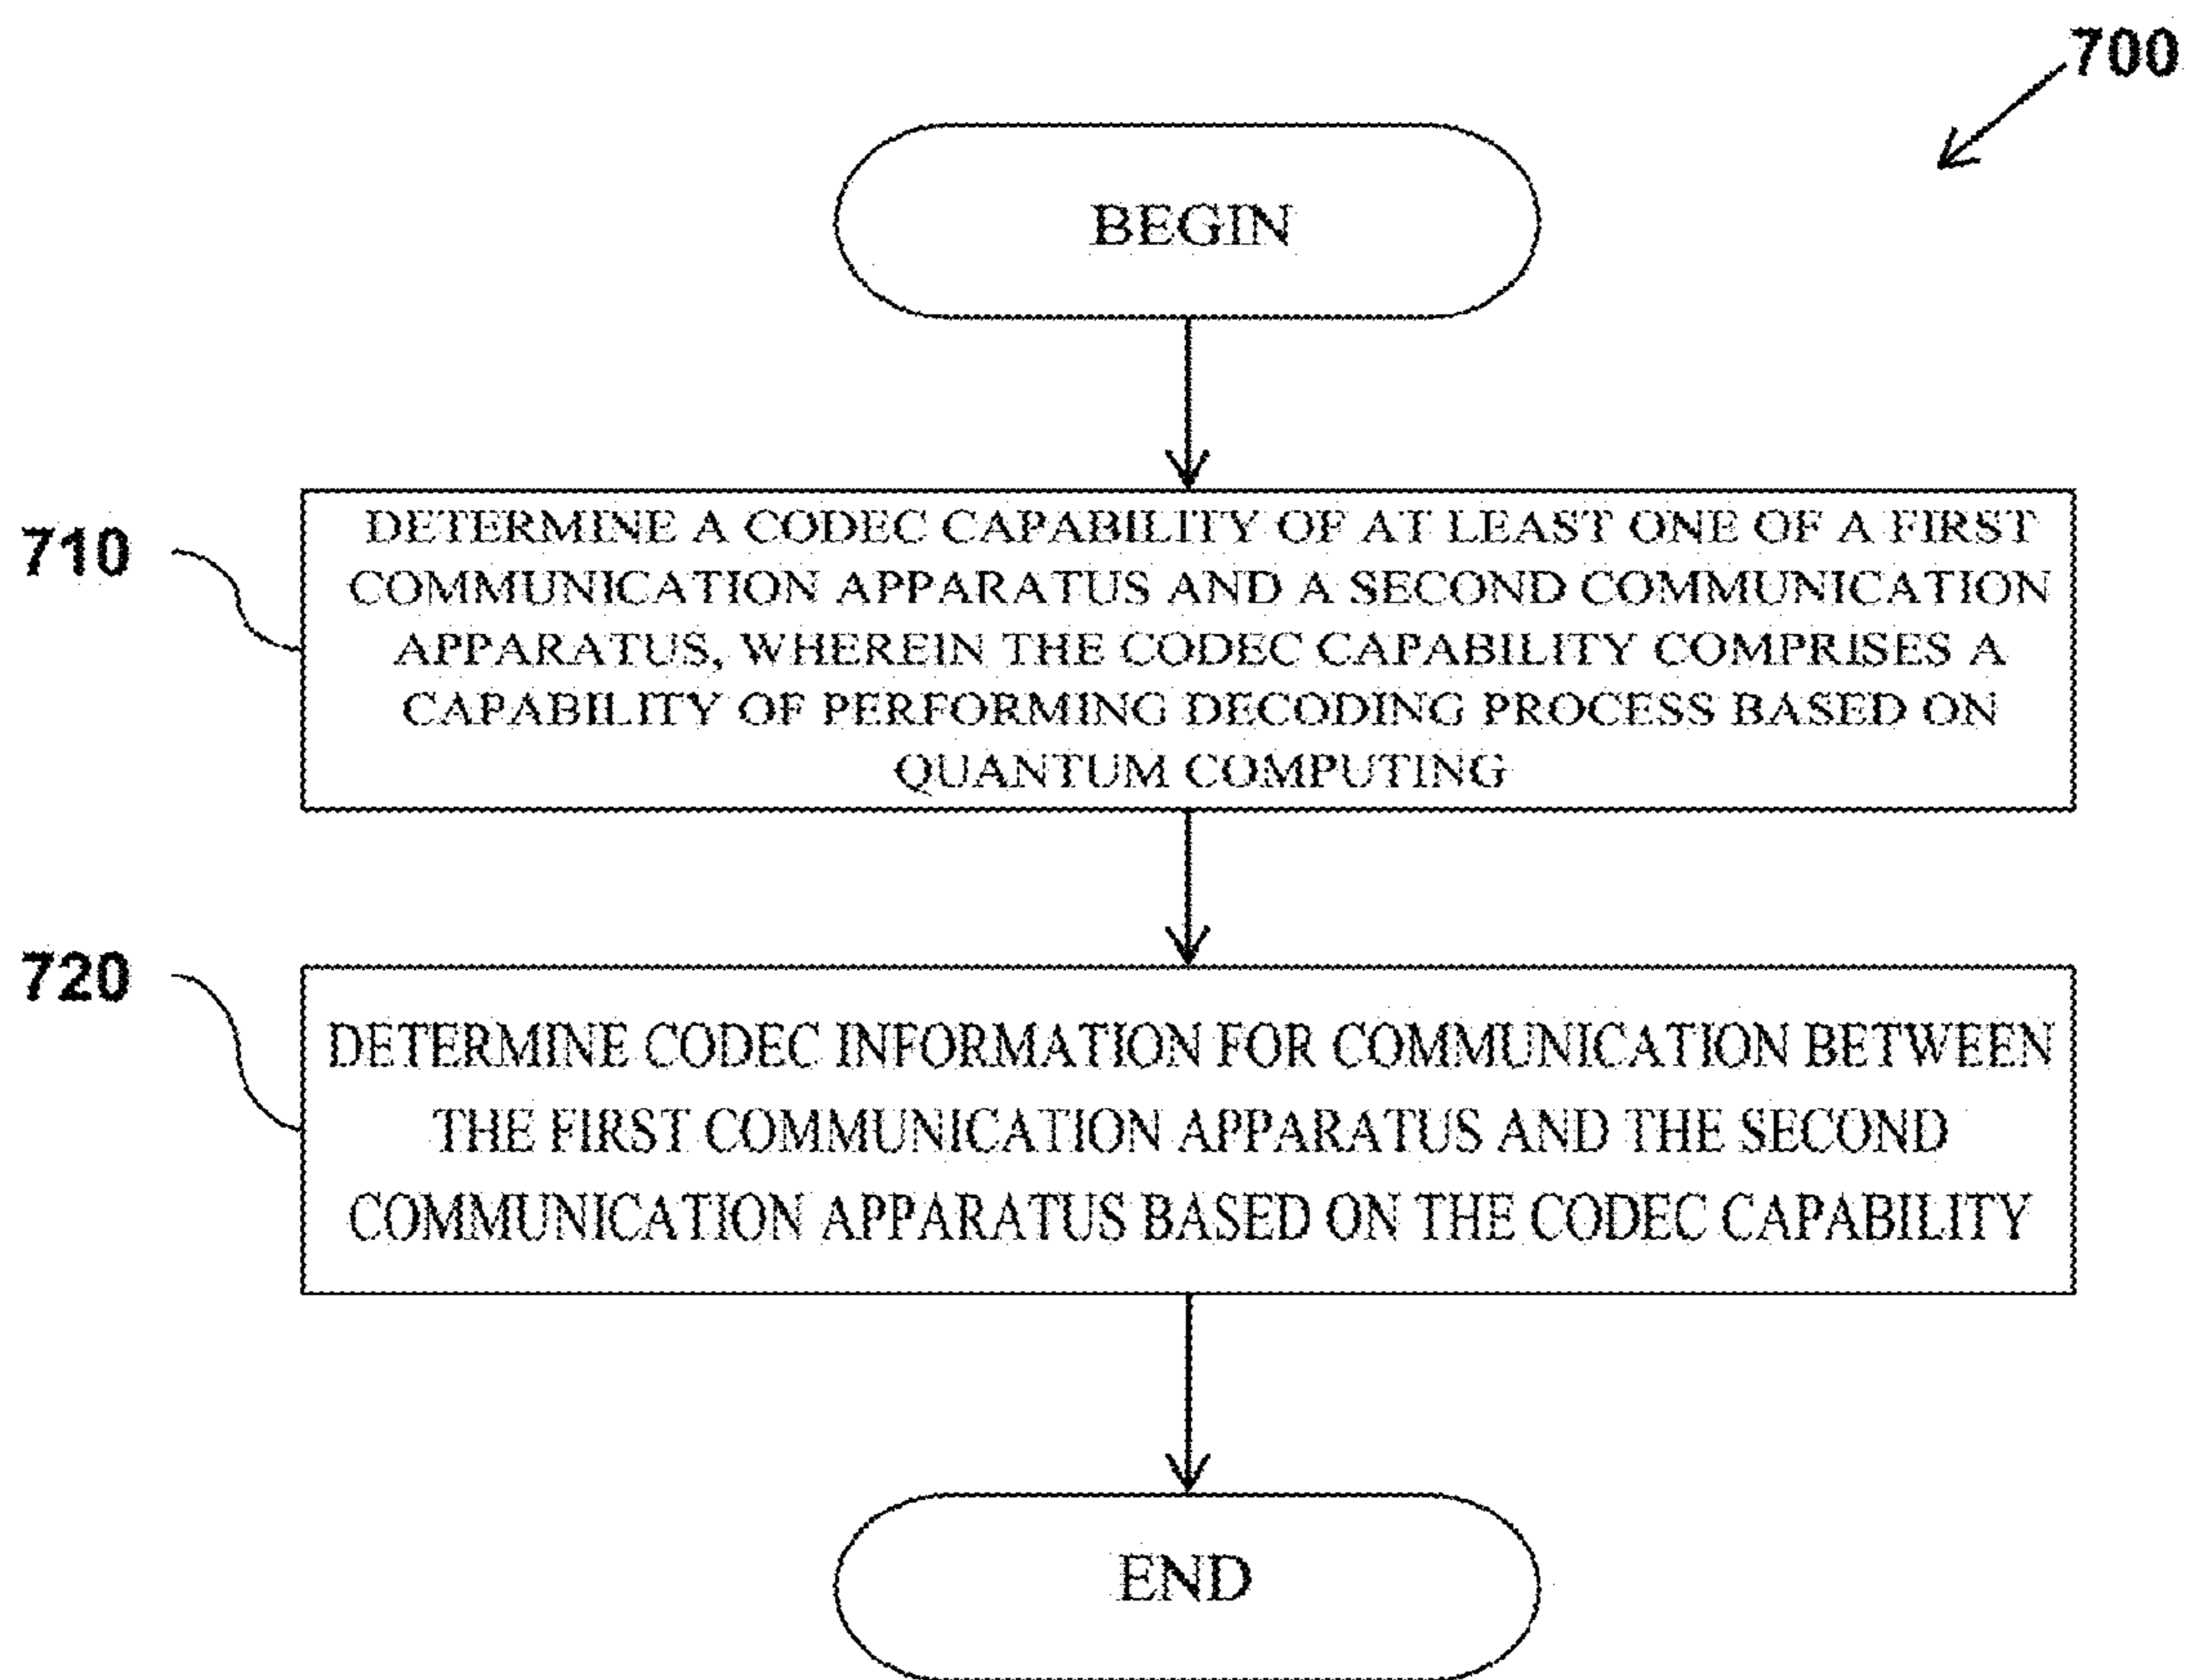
700

BEGIN

710

DETERMINE A CODEC CAPABILITY OF AT LEAST ONE OF A FIRST COMMUNICATION APPARATUS AND A SECOND COMMUNICATION APPARATUS, WHEREIN THE CODEC CAPABILITY COMPRISES A CAPABILITY OF PERFORMING DECODING PROCESS BASED ON QUANTUM COMPUTING

720

DETERMINE CODEC INFORMATION FOR COMMUNICATION BETWEEN THE FIRST COMMUNICATION APPARATUS AND THE SECOND COMMUNICATION APPARATUS BASED ON THE CODEC CAPABILITY

END